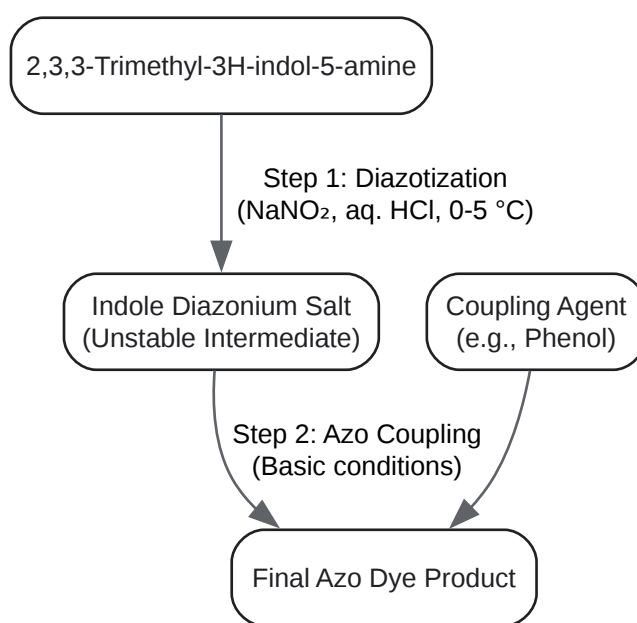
2,3,3-Trimethyl-3H-indol-5-amine

Step 1: Diazotization
($NaNO_2$, aq. HCl, 0-5 °C)

Indole Diazonium Salt
(Unstable Intermediate)

Coupling Agent
(e.g., Phenol)

Step 2: Azo Coupling
(Basic conditions)

Final Azo Dye Product